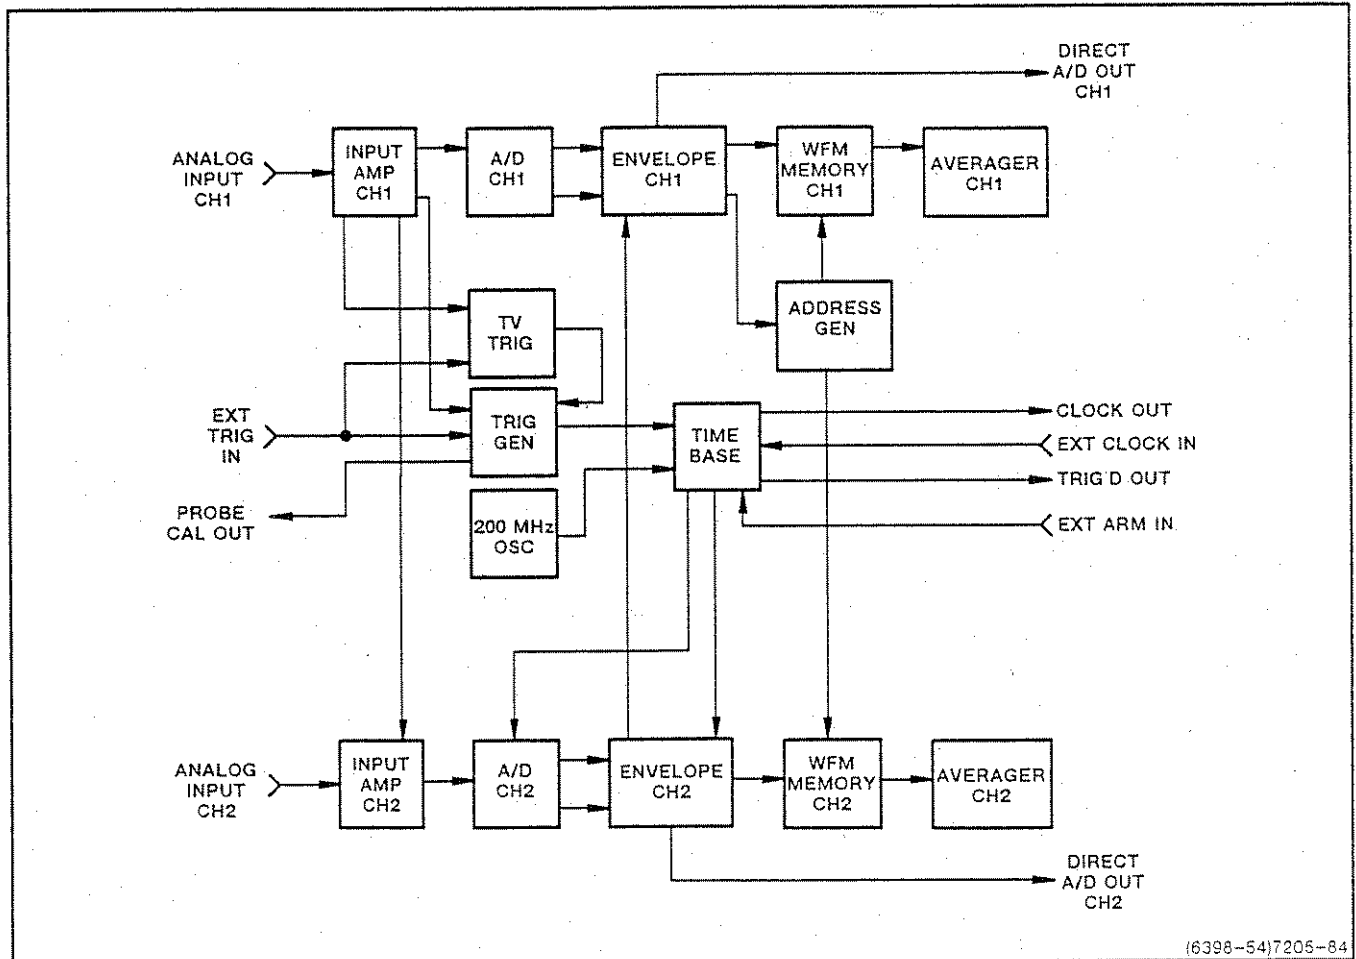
DIRECT
A/D OUT
CH1

ANALOG
INPUT
CH1

INPUT
AMP
CH1

A/D
CH1

ENVELOPE
CH1

WFM
MEMORY
CH1

AVERAGER
CH1

TV
TRIG

ADDRESS
GEN

EXT
TRIG
IN

TRIG
GEN

TIME
BASE

CLOCK OUT

EXT CLOCK IN

TRIG'D OUT

PROBE
CAL OUT

200 MHz
OSC

EXT ARM IN

ANALOG
INPUT
CH2

INPUT
AMP
CH2

A/D
CH2

ENVELOPE
CH2

WFM
MEMORY
CH2

AVERAGER
CH2

DIRECT
A/D OUT
CH2

(6398-54)7205-84